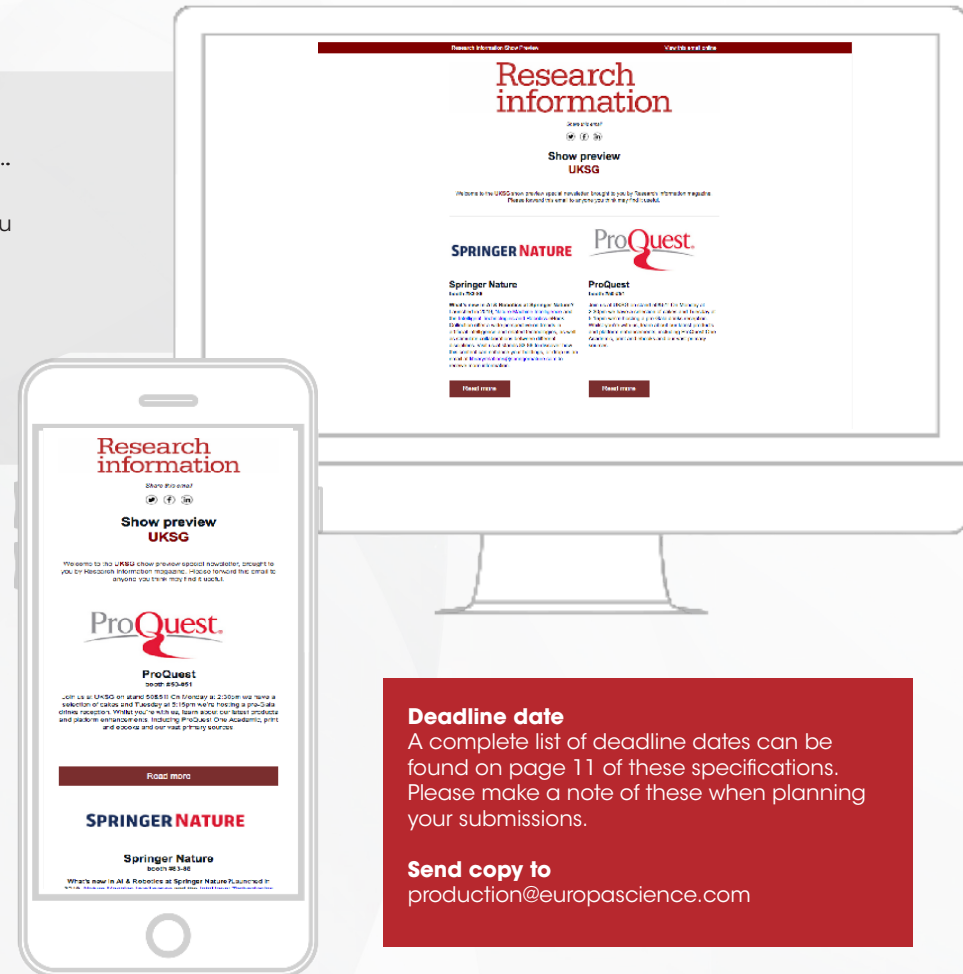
...

u

Research Information Show Preview View this email online

Research information

Share this email

Show preview
UKSG

Welcome to the UKSG show preview special newsletter brought to you by Research Information magazine. Please forward this email to anyone you think may find it useful.

SPRINGER NATURE

ProQuest

Springer Nature
Booth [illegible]

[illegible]

ProQuest
Booth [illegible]

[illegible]

Read more

Read more

Research information

Share this email

Show preview
UKSG

Welcome to the UKSG show preview special newsletter, brought to you by Research Information magazine. Please forward this email to anyone you think may find it useful.

ProQuest

ProQuest
booth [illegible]

Join us at UKSG on stand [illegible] On Monday at 2:30pm we have a selection of cakes and Tuesday at 5:15pm we're hosting a pre-Gala dinner reception. Whilst you're with us, learn about our latest products and platform enhancements including ProQuest One Academic, print and ebooks and our vast primary sources

Read more

SPRINGER NATURE

Springer Nature
booth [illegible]

What's new in AI & Robotics at Springer Nature? Launched in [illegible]

Deadline date
A complete list of deadline dates can be found on page 11 of these specifications. Please make a note of these when planning your submissions.

Send copy to
production@europascience.com